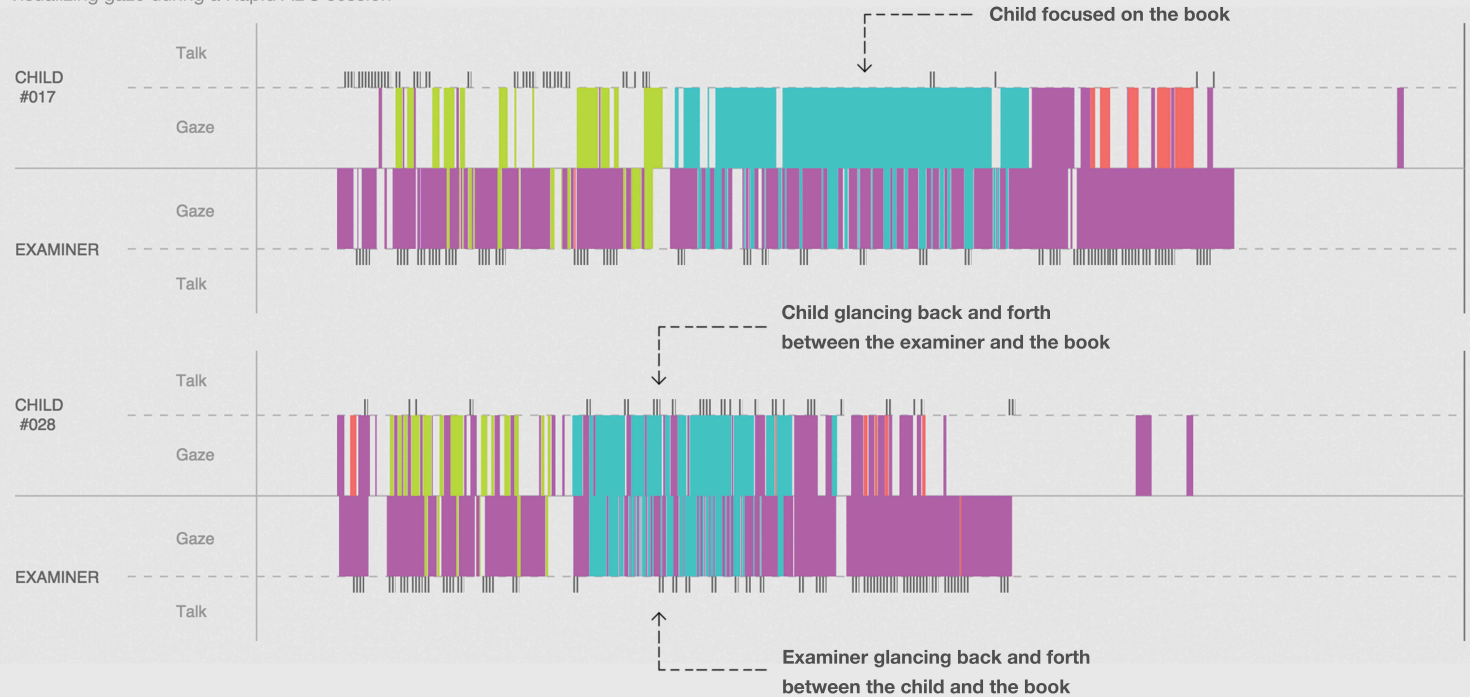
Visualizing gaze during a Rapid-ABC session

Child focused on the book

Talk

CHILD #017

Gaze

Gaze

EXAMINER

Talk

Child glancing back and forth between the examiner and the book

Talk

CHILD #028

Gaze

Gaze

EXAMINER

Talk

Examiner glancing back and forth between the child and the book